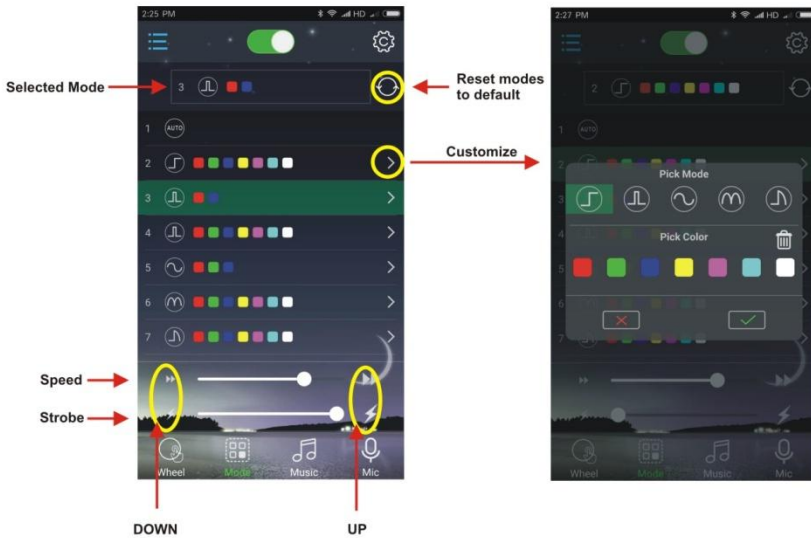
2:25 PM

Selected Mode

3

Reset modes to default

1 AUTO

2

3

4

5

6

7

Customize

Speed

Strobe

Wheel

Mode

Music

Mic

DOWN

UP

2:27 PM

2

1 AUTO

Pick Mode

Pick Color

Wheel

Mode

Music

Mic